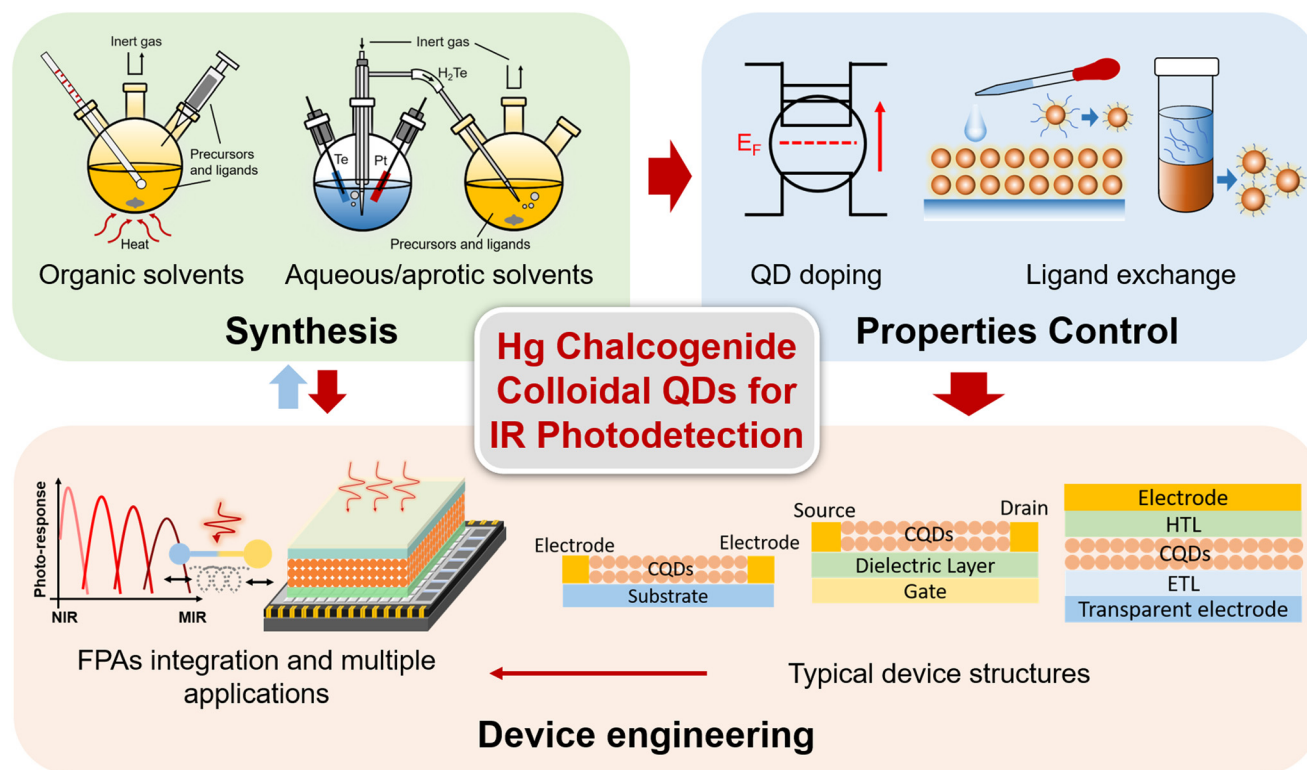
Inert gas

Precursors and ligands

Heat

Organic solvents

Inert gas

$H_2Te$

Te

Pt

Precursors and ligands

Aqueous/aprotic solvents

Synthesis

$E_F$

QD doping

Ligand exchange

Properties Control

Hg Chalcogenide Colloidal QDs for IR Photodetection

Photo-response

NIR

MIR

FPAs integration and multiple applications

Electrode

Electrode

CQDs

Substrate

Source

Drain

CQDs

Dielectric Layer

Gate

Electrode

HTL

CQDs

ETL

Transparent electrode

Typical device structures

Device engineering